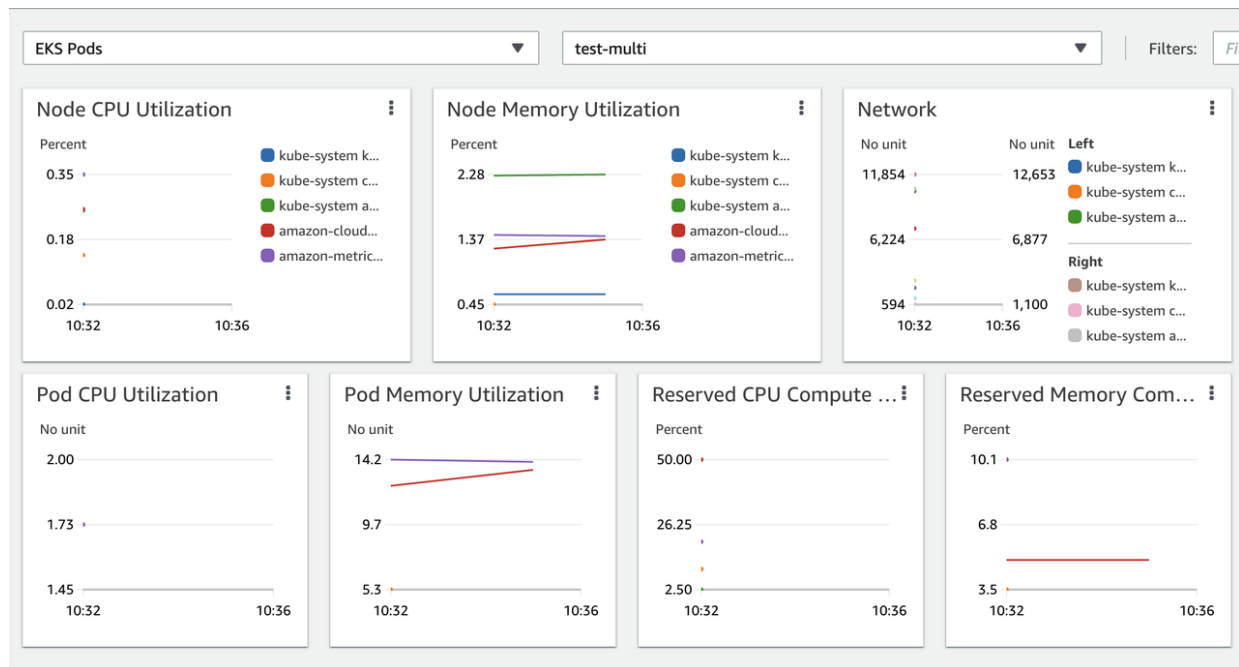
EKS Pods ▼ test-multi ▼ Filters: Fi

Node CPU Utilization

Percent

0.35

0.18

0.02

10:32 10:36

kube-system k...
kube-system c...
kube-system a...
amazon-cloud...
amazon-metric...

Node Memory Utilization

Percent

2.28

1.37

0.45

10:32 10:36

kube-system k...
kube-system c...
kube-system a...
amazon-cloud...
amazon-metric...

Network

No unit No unit

11,854 12,653

6,224 6,877

594 1,100

10:32 10:36

Left
kube-system k...
kube-system c...
kube-system a...

Right
kube-system k...
kube-system c...
kube-system a...

Pod CPU Utilization

No unit

2.00

1.73

1.45

10:32 10:36

Pod Memory Utilization

No unit

14.2

9.7

5.3

10:32 10:36

Reserved CPU Compute ...

Percent

50.00

26.25

2.50

10:32 10:36

Reserved Memory Com...

Percent

10.1

6.8

3.5

10:32 10:36